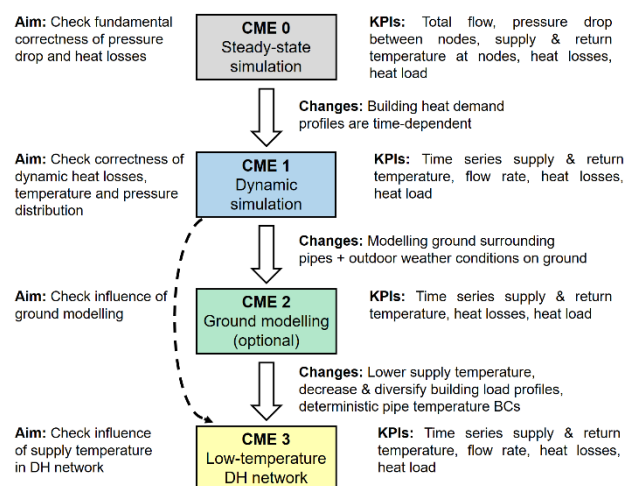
**Aim:** Check fundamental correctness of pressure drop and heat losses

**CME 0**
Steady-state simulation

**KPIs:** Total flow, pressure drop between nodes, supply & return temperature at nodes, heat losses, heat load

**Changes:** Building heat demand profiles are time-dependent

**Aim:** Check correctness of dynamic heat losses, temperature and pressure distribution

**CME 1**
Dynamic simulation

**KPIs:** Time series supply & return temperature, flow rate, heat losses, heat load

**Changes:** Modelling ground surrounding pipes + outdoor weather conditions on ground

**Aim:** Check influence of ground modelling

**CME 2**
Ground modelling (optional)

**KPIs:** Time series supply & return temperature, heat losses, heat load

**Changes:** Lower supply temperature, decrease & diversify building load profiles, deterministic pipe temperature BCs

**Aim:** Check influence of supply temperature in DH network

**CME 3**
Low-temperature DH network

**KPIs:** Time series supply & return temperature, flow rate, heat losses, heat load